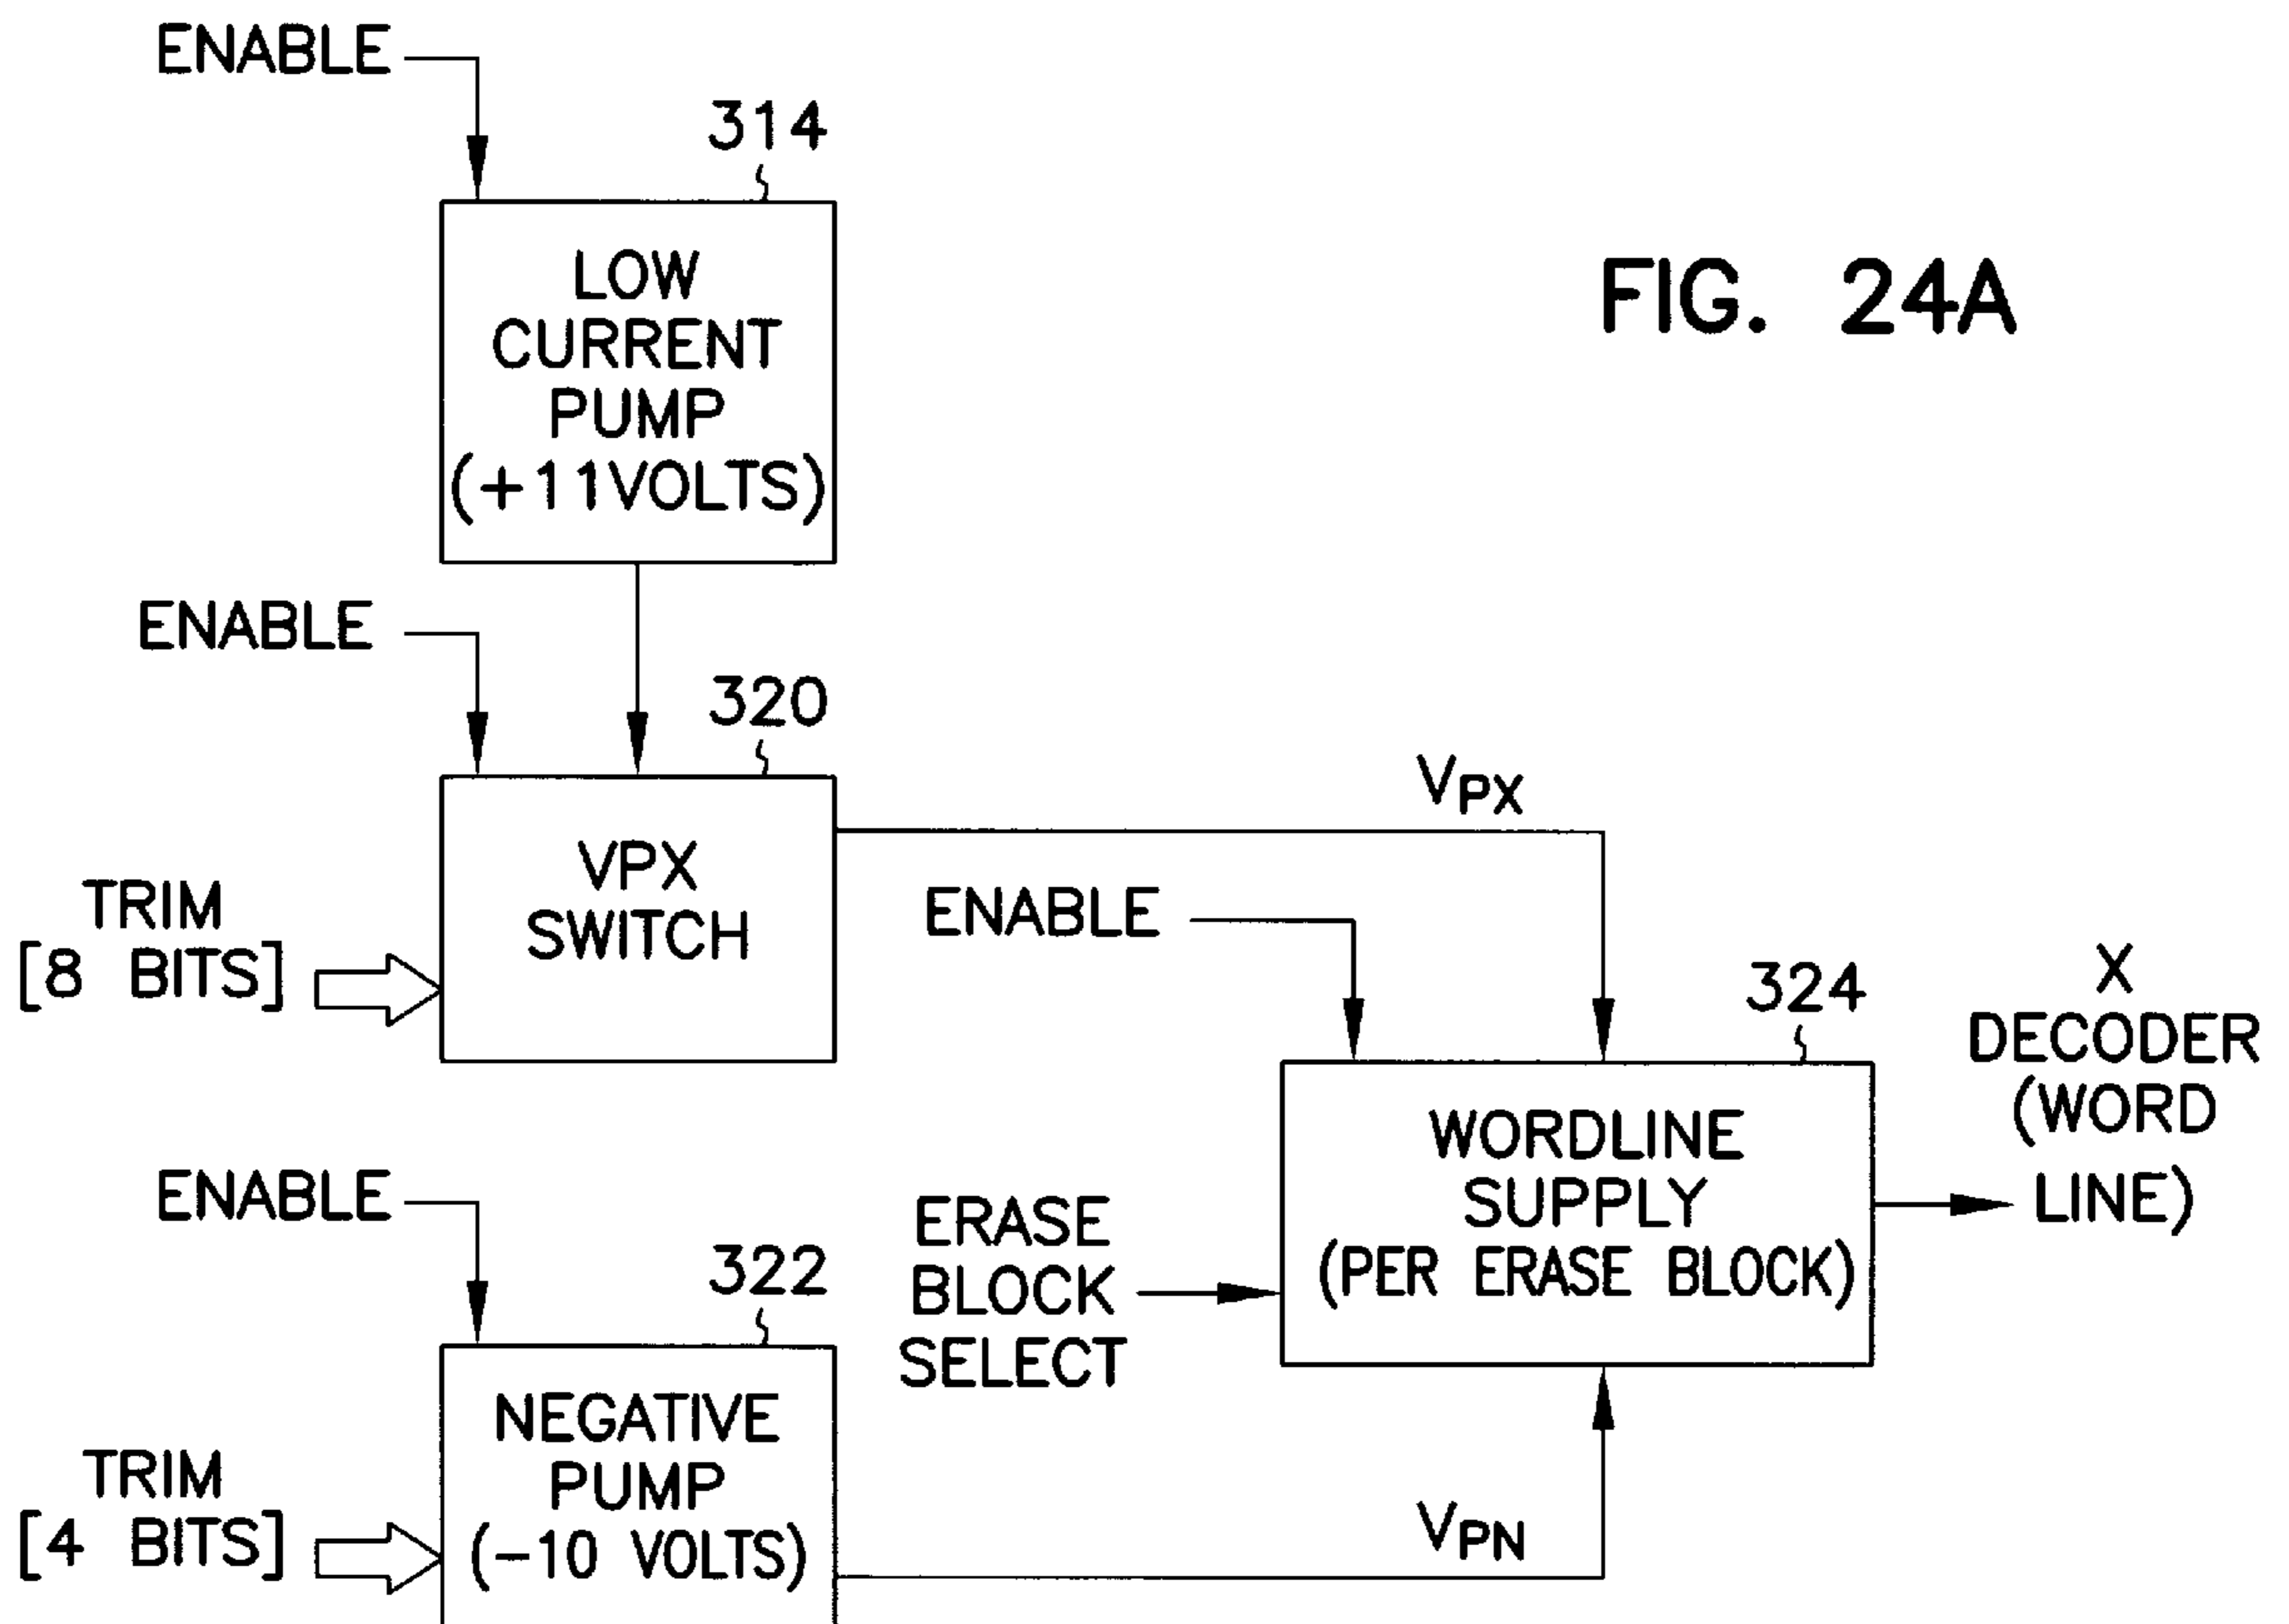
ENABLE

314

LOW CURRENT PUMP (+11VOLTS)

FIG. 24A

ENABLE

320

VPX SWITCH

TRIM [8 BITS]

$V_{PX}$

ENABLE

324

X DECODER (WORD LINE)

WORDLINE SUPPLY (PER ERASE BLOCK)

ENABLE

ERASE BLOCK SELECT

322

NEGATIVE PUMP (-10 VOLTS)

TRIM [4 BITS]

$V_{PN}$